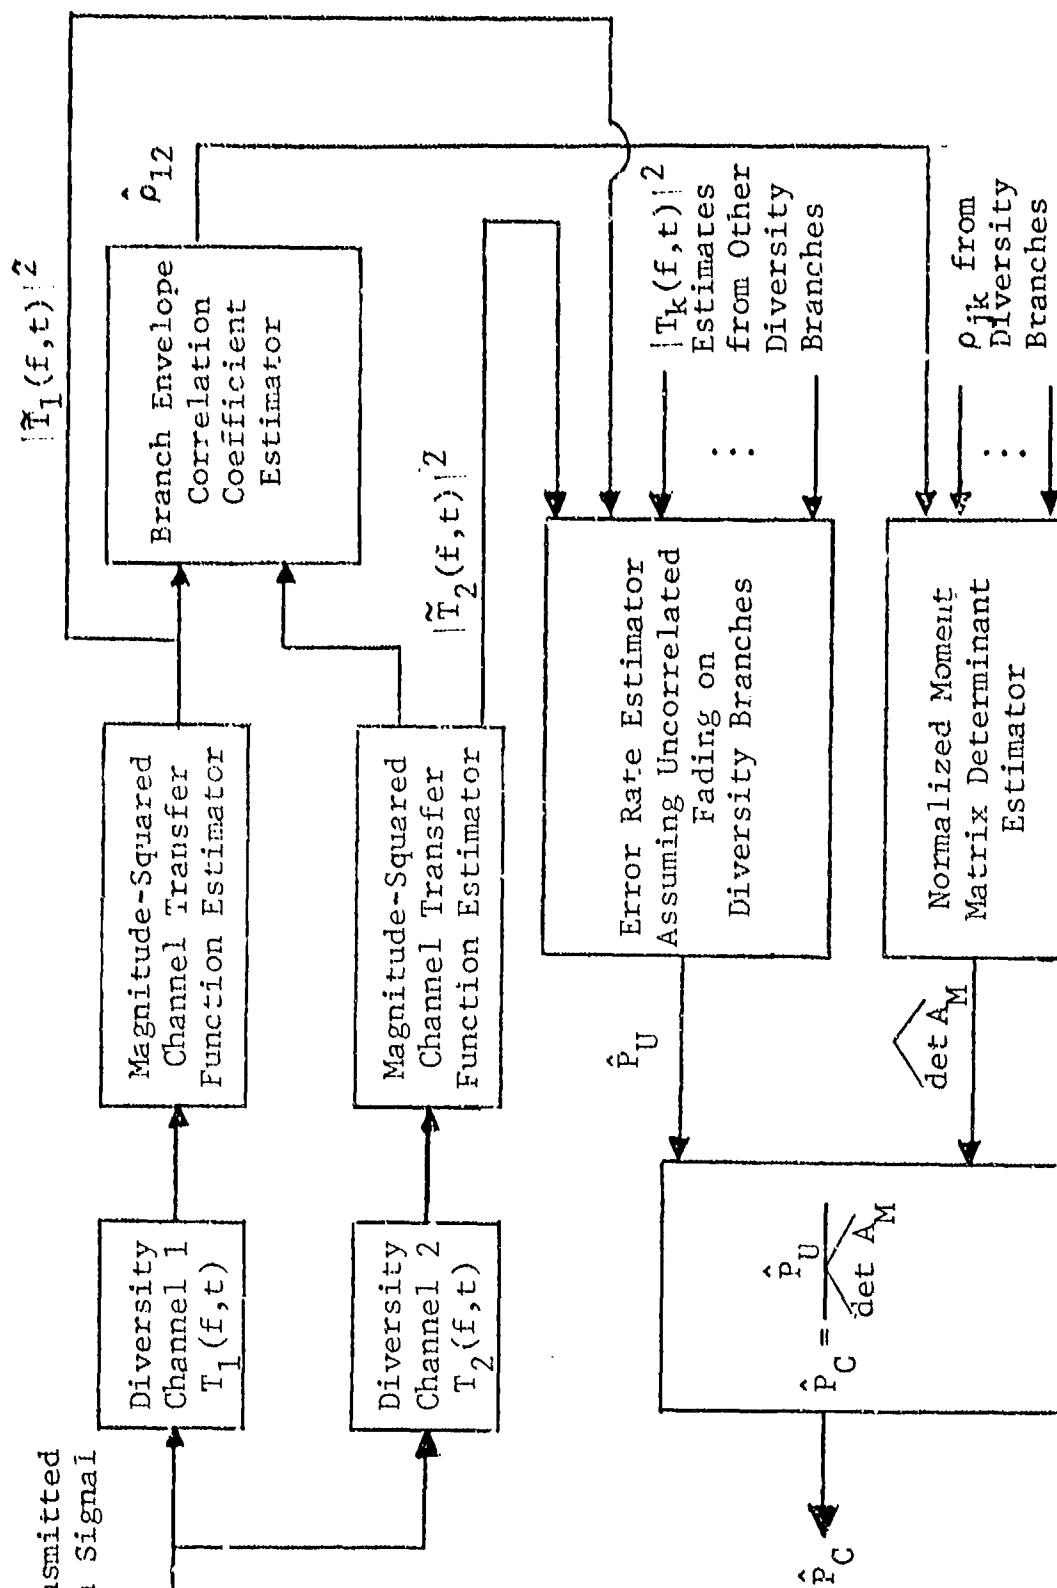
smitted
Signal

Diversity Channel 1 $T_1(f,t)$

Magnitude-Squared Channel Transfer Function Estimator

Diversity Channel 2 $T_2(f,t)$

Magnitude-Squared Channel Transfer Function Estimator

$|\tilde{T}_1(f,t)|^2$

Branch Envelope Correlation Coefficient Estimator

$\hat{\rho}_{12}$

$|\tilde{T}_2(f,t)|^2$

$|T_k(f,t)|^2$ Estimates from Other Diversity Branches

Error Rate Estimator Assuming Uncorrelated Fading on Diversity Branches

$\rho_{jk}$ from Diversity Branches

Normalized Moment Matrix Determinant Estimator

$\hat{P}_U$

$\widehat{\det A_M}$

$\hat{P}_C = \frac{\hat{P}_U}{\widehat{\det A_M}}$

$\hat{P}_C$